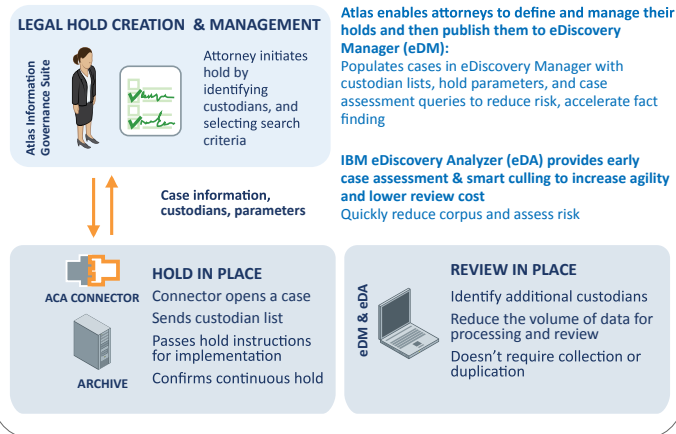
LEGAL HOLD CREATION & MANAGEMENT

Atlas Information Governance Suite

Attorney initiates hold by identifying custodians, and selecting search criteria

Atlas enables attorneys to define and manage their holds and then publish them to eDiscovery Manager (eDM):

Populates cases in eDiscovery Manager with custodian lists, hold parameters, and case assessment queries to reduce risk, accelerate fact finding

IBM eDiscovery Analyzer (eDA) provides early case assessment & smart culling to increase agility and lower review cost

Quickly reduce corpus and assess risk

Case information, custodians, parameters

ACA CONNECTOR

ARCHIVE

HOLD IN PLACE

Connector opens a case

Sends custodian list

Passes hold instructions for implementation

Confirms continuous hold

eDM & eDA

REVIEW IN PLACE

Identify additional custodians

Reduce the volume of data for processing and review

Doesn't require collection or duplication